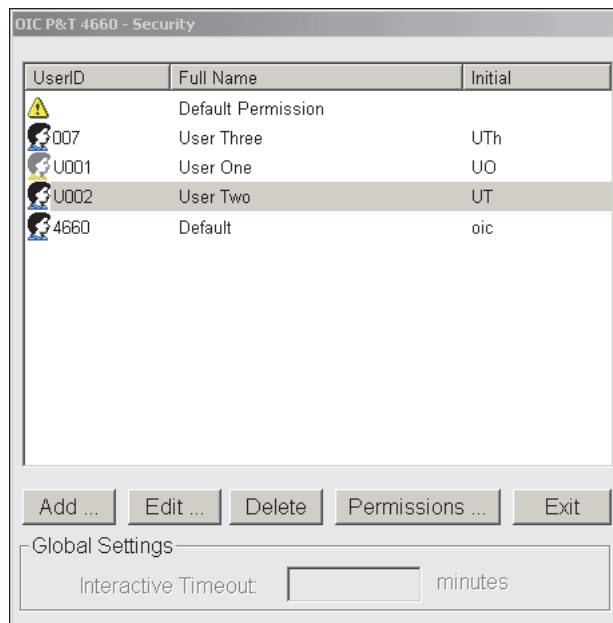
OIC P&T 4660 - Security

| UserID | Full Name | Initial |
|---|---|---|
| | Default Permission | |
| 007 | User Three | UTh |
| U001 | User One | UO |
| U002 | User Two | UT |
| 4660 | Default | oic |

Add ... Edit ... Delete Permissions ... Exit

Global Settings

Interactive Timeout: minutes